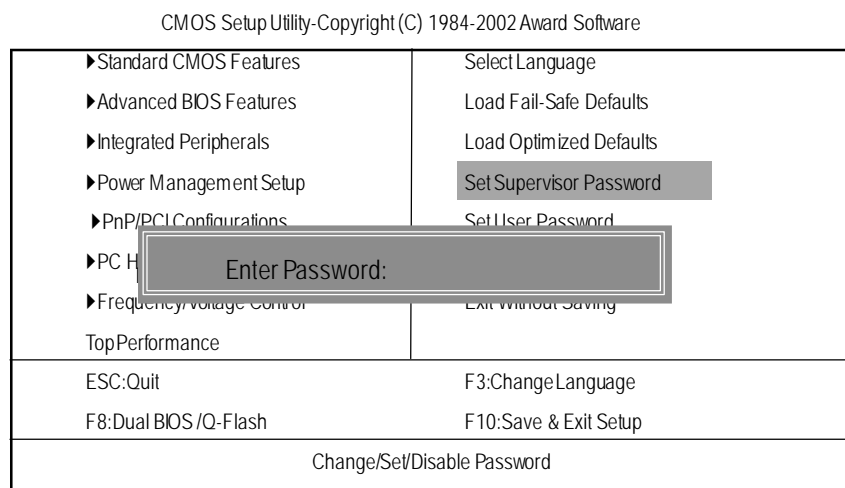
CMOS Setup Utility-Copyright (C) 1984-2002 Award Software

| | |
|---|---|
| ▶Standard CMOS Features | Select Language |
| ▶Advanced BIOS Features | Load Fail-Safe Defaults |
| ▶Integrated Peripherals | Load Optimized Defaults |
| ▶Power Management Setup | Set Supervisor Password |
| ▶PnP/PCI Configurations | Set User Password |
| ▶PC H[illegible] | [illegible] |
| ▶Frequency/Voltage Control | Exit Without Saving |
| Top Performance | |
| ESC:Quit | F3:Change Language |
| F8:Dual BIOS /Q-Flash | F10:Save & Exit Setup |

Enter Password:

Change/Set/Disable Password